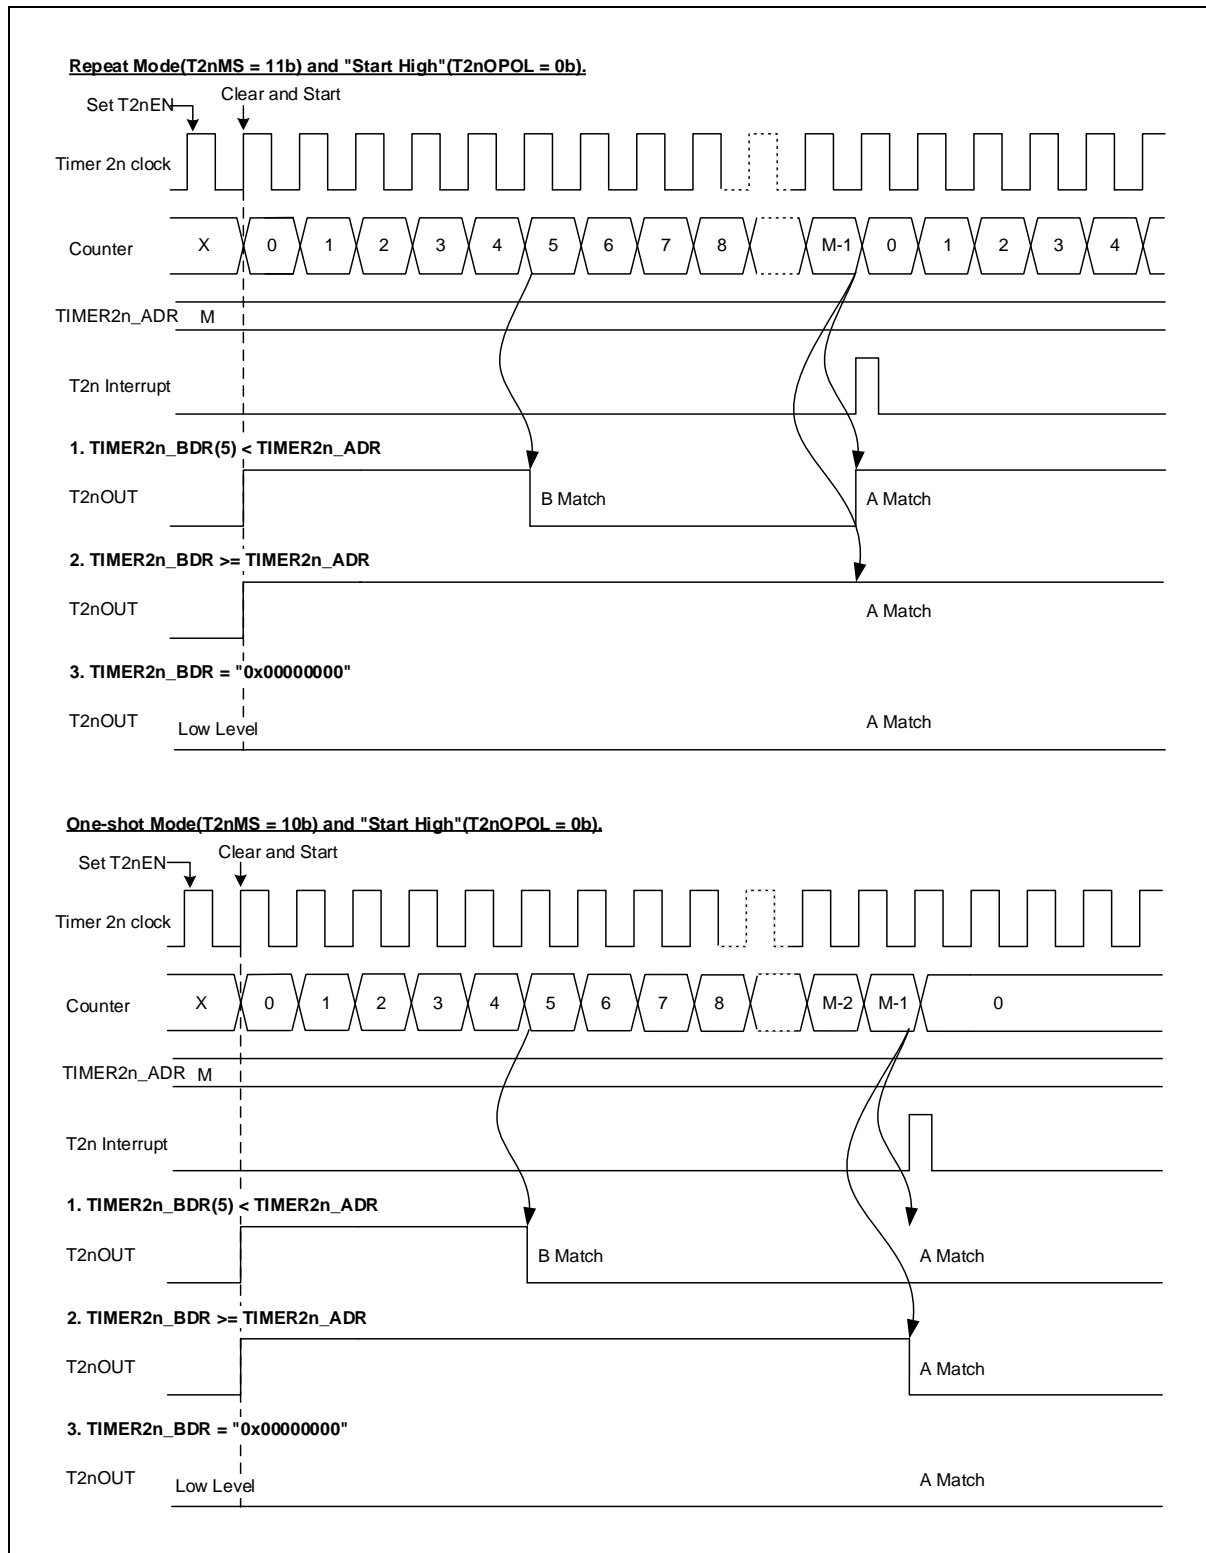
Repeat Mode(T2nMS = 11b) and "Start High"(T2nOPOL = 0b).

Set T2nEN

Clear and Start

Timer 2n clock

Counter X 0 1 2 3 4 5 6 7 8 M-1 0 1 2 3 4

TIMER2n_ADR M

T2n Interrupt

1. TIMER2n_BDR(5) < TIMER2n_ADR

T2nOUT

B Match

A Match

2. TIMER2n_BDR >= TIMER2n_ADR

T2nOUT

A Match

3. TIMER2n_BDR = "0x00000000"

T2nOUT

Low Level

A Match

One-shot Mode(T2nMS = 10b) and "Start High"(T2nOPOL = 0b).

Set T2nEN

Clear and Start

Timer 2n clock

Counter X 0 1 2 3 4 5 6 7 8 M-2 M-1 0

TIMER2n_ADR M

T2n Interrupt

1. TIMER2n_BDR(5) < TIMER2n_ADR

T2nOUT

B Match

A Match

2. TIMER2n_BDR >= TIMER2n_ADR

T2nOUT

A Match

3. TIMER2n_BDR = "0x00000000"

T2nOUT

Low Level

A Match